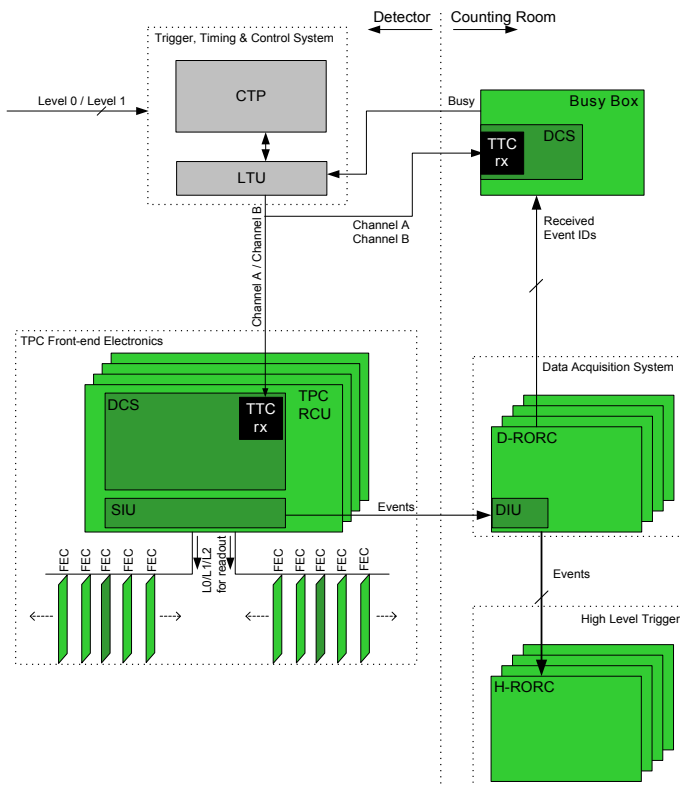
Detector
Counting Room
Trigger, Timing & Control System
CTP
Level 0 / Level 1
LTU
Busy
Busy Box
TTC rx
DCS
Channel A / Channel B
Channel A
Channel B
Received Event IDs
TPC Front-end Electronics
Data Acquisition System
DCS
TTC rx
TPC RCU
D-RORC
SIU
Events
DIU
FEC
FEC
FEC
FEC
FEC
L0/L1/L2 for readout
FEC
FEC
FEC
FEC
FEC
Events
High Level Trigger
H-RORC